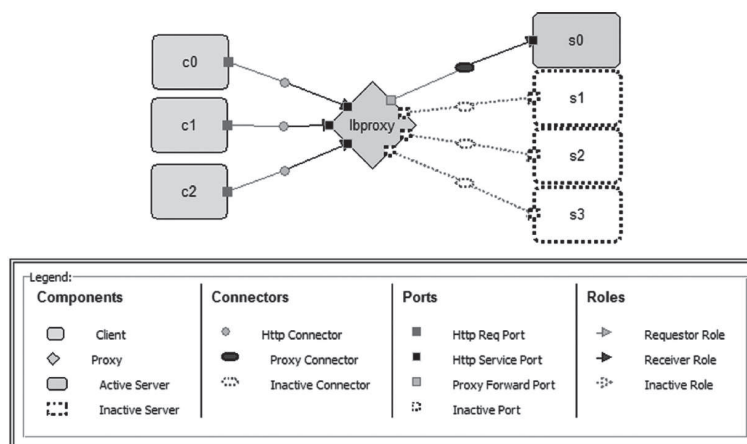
c0
c1
c2
lbproxy
s0
s1
s2
s3

Legend:

| Components | Connectors | Ports | Roles |
|---|---|---|---|
| Client | Http Connector | Http Req Port | Requestor Role |
| Proxy | Proxy Connector | Http Service Port | Receiver Role |
| Active Server | Inactive Connector | Proxy Forward Port | Inactive Role |
| Inactive Server | | Inactive Port | |